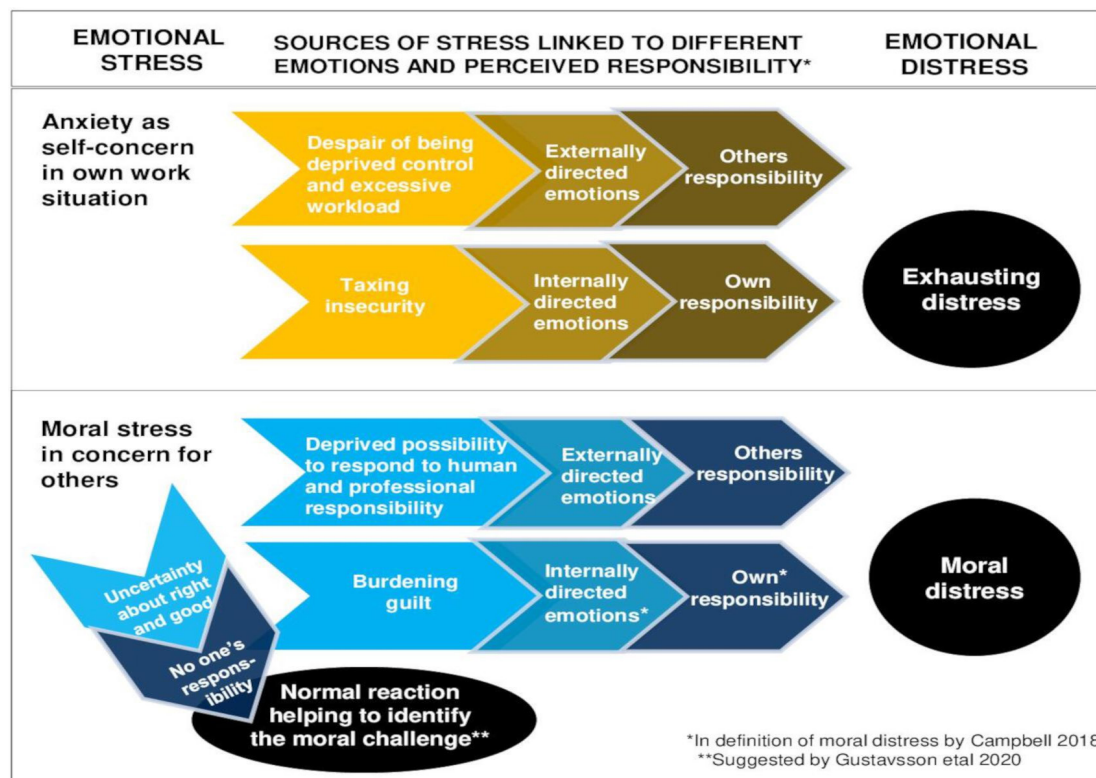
EMOTIONAL STRESS

SOURCES OF STRESS LINKED TO DIFFERENT EMOTIONS AND PERCEIVED RESPONSIBILITY*

EMOTIONAL DISTRESS

Anxiety as self-concern in own work situation

Despair of being deprived control and excessive workload

Externally directed emotions

Others responsibility

Taxing insecurity

Internally directed emotions

Own responsibility

Exhausting distress

Moral stress in concern for others

Deprived possibility to respond to human and professional responsibility

Externally directed emotions

Others responsibility

Uncertainty about right and good

No one's responsibility

Burdening guilt

Internally directed emotions*

Own* responsibility

Moral distress

Normal reaction helping to identify the moral challenge**

*In definition of moral distress by Campbell 2018
**Suggested by Gustavsson etal 2020